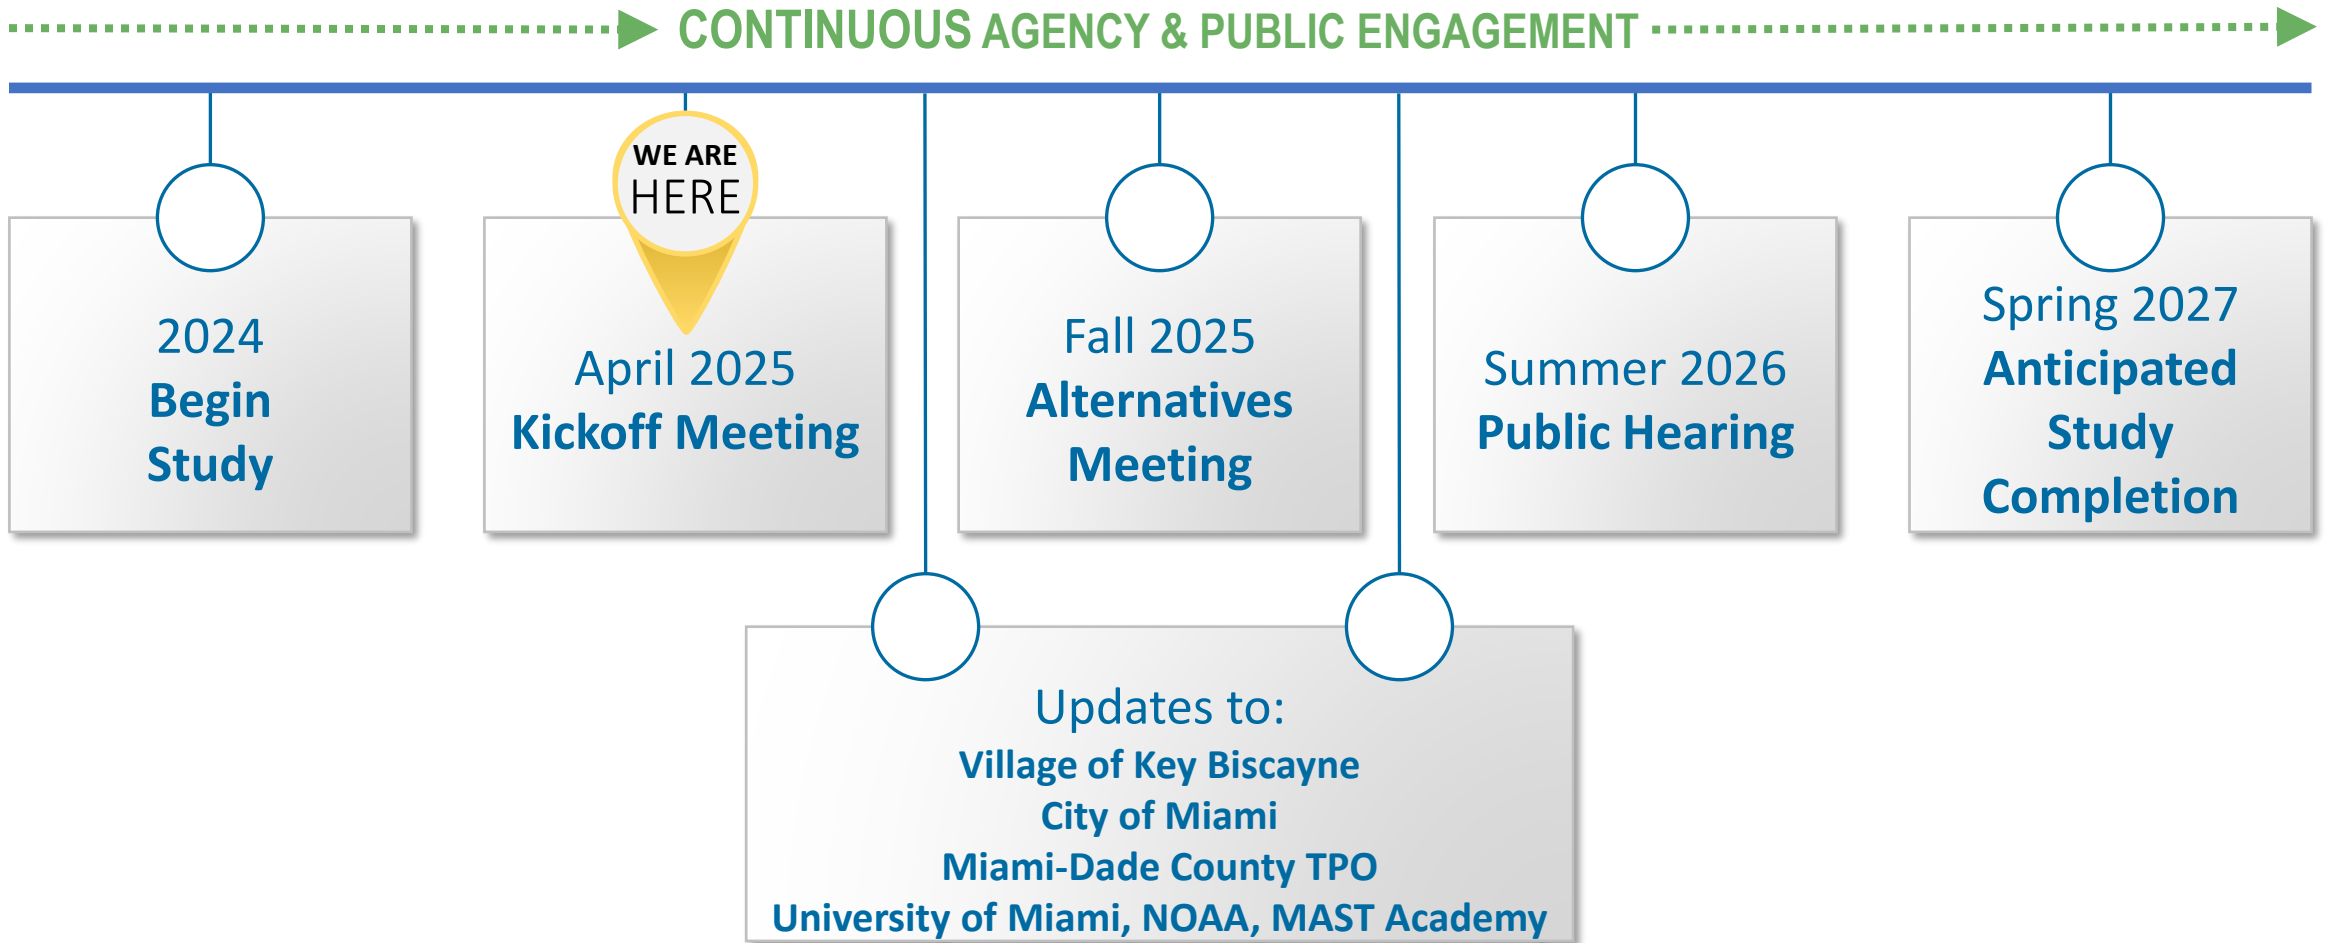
CONTINUOUS AGENCY & PUBLIC ENGAGEMENT

2024
Begin
Study

WE ARE
HERE

April 2025
Kickoff Meeting

Fall 2025
Alternatives
Meeting

Summer 2026
Public Hearing

Spring 2027
Anticipated
Study
Completion

Updates to:
Village of Key Biscayne
City of Miami
Miami-Dade County TPO
University of Miami, NOAA, MAST Academy